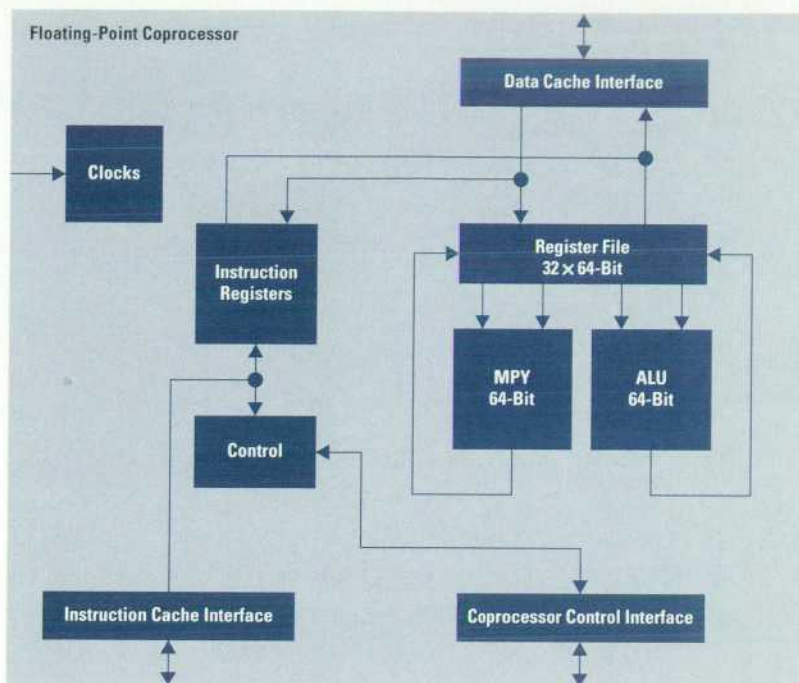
Floating-Point Coprocessor

Data Cache Interface

Clocks

Instruction Registers

Register File
$32 \times 64$-Bit

MPY
64-Bit

ALU
64-Bit

Control

Instruction Cache Interface

Coprocessor Control Interface